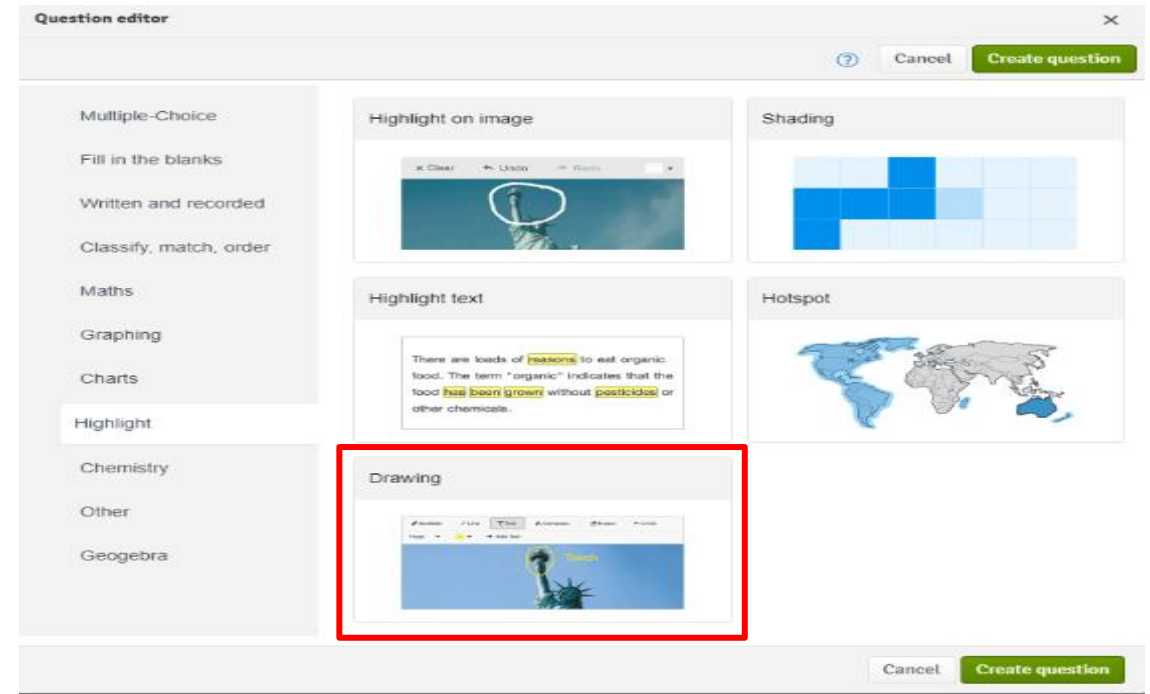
Question editor
×
?
Cancel
Create question

Multiple-Choice
Fill in the blanks
Written and recorded
Classify, match, order
Maths
Graphing
Charts
Highlight
Chemistry
Other
Geogebra

Highlight on image
× Clear ↶ Undo ↷ Redo

Shading

Highlight text
There are loads of reasons to eat organic food. The term "organic" indicates that the food has been grown without pesticides or other chemicals.

Hotspot

Drawing
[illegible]
Torch

Cancel
Create question